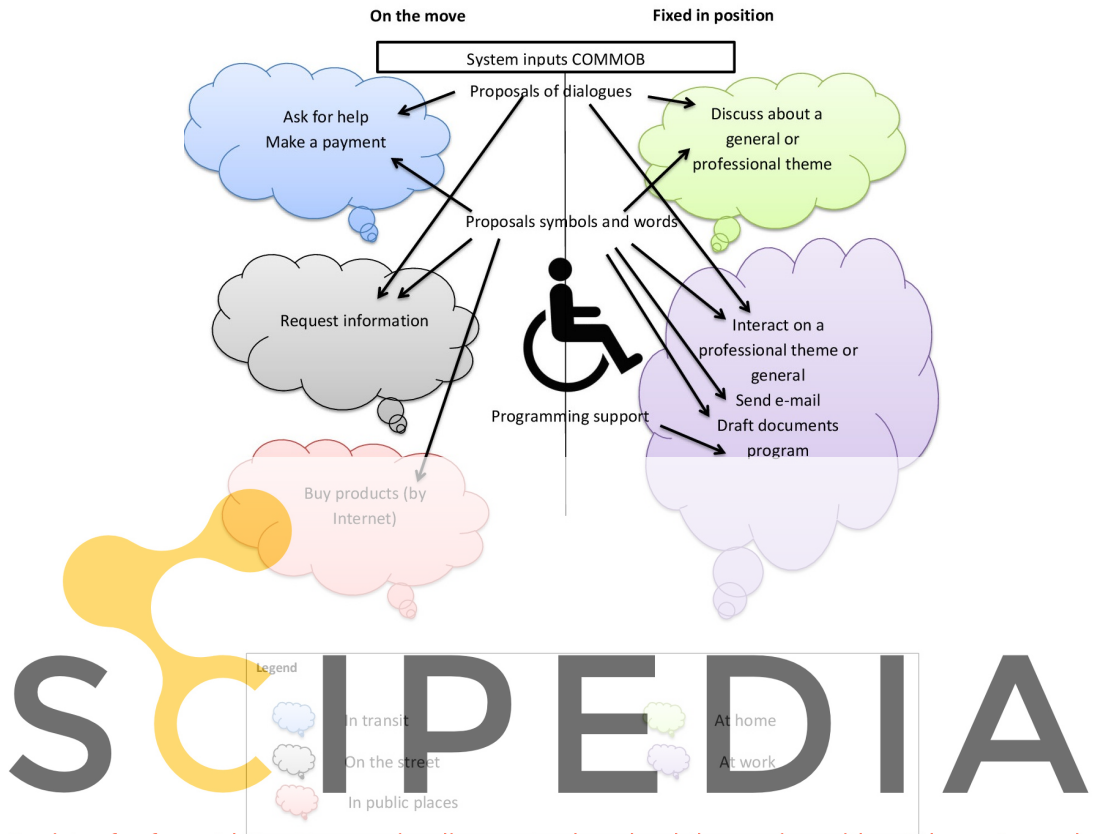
On the move

Fixed in position

System inputs COMMOB

Proposals of dialogues

Ask for help
Make a payment

Discuss about a general or professional theme

Proposals symbols and words

Request information

Interact on a professional theme or general
Send e-mail
Draft documents
program

Programming support

Buy products (by Internet)

Legend

In transit

At home

On the street

At work

In public places

SCIPEDIA